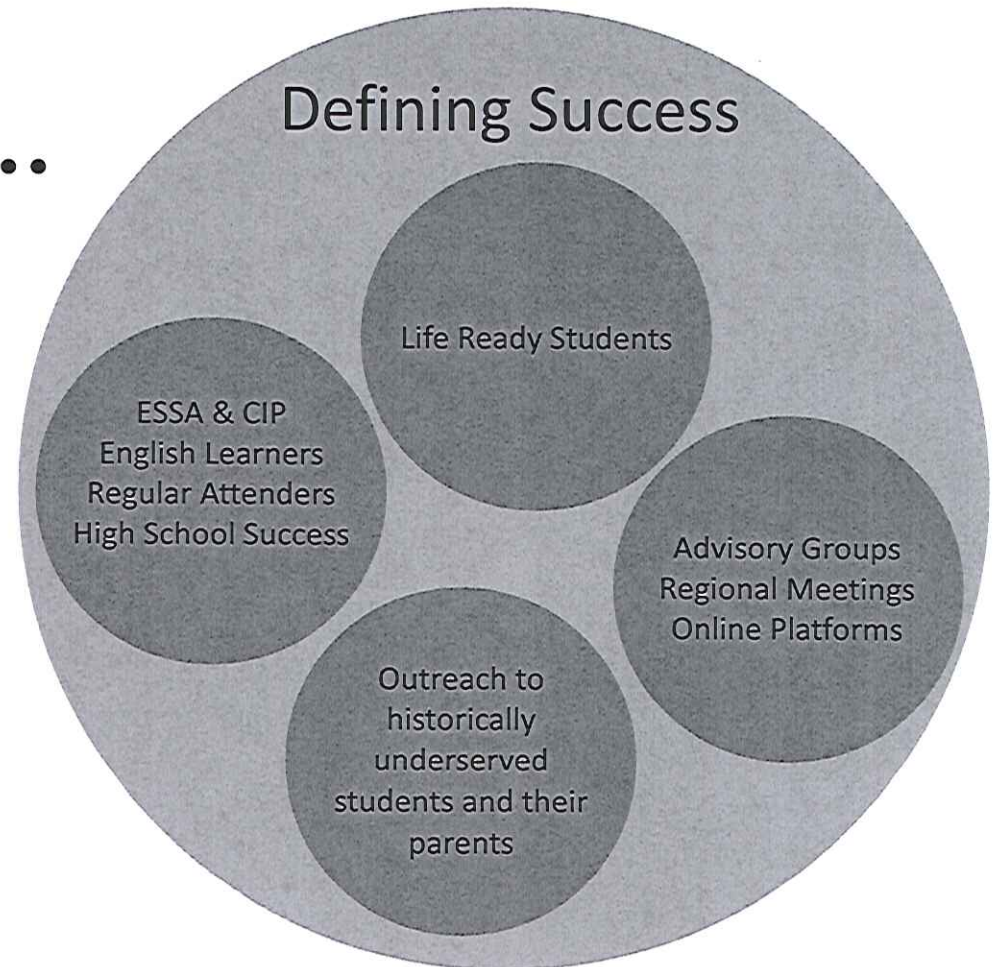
Defining Success

Life Ready Students

ESSA & CIP
English Learners
Regular Attenders
High School Success

Advisory Groups
Regional Meetings
Online Platforms

Outreach to historically underserved students and their parents